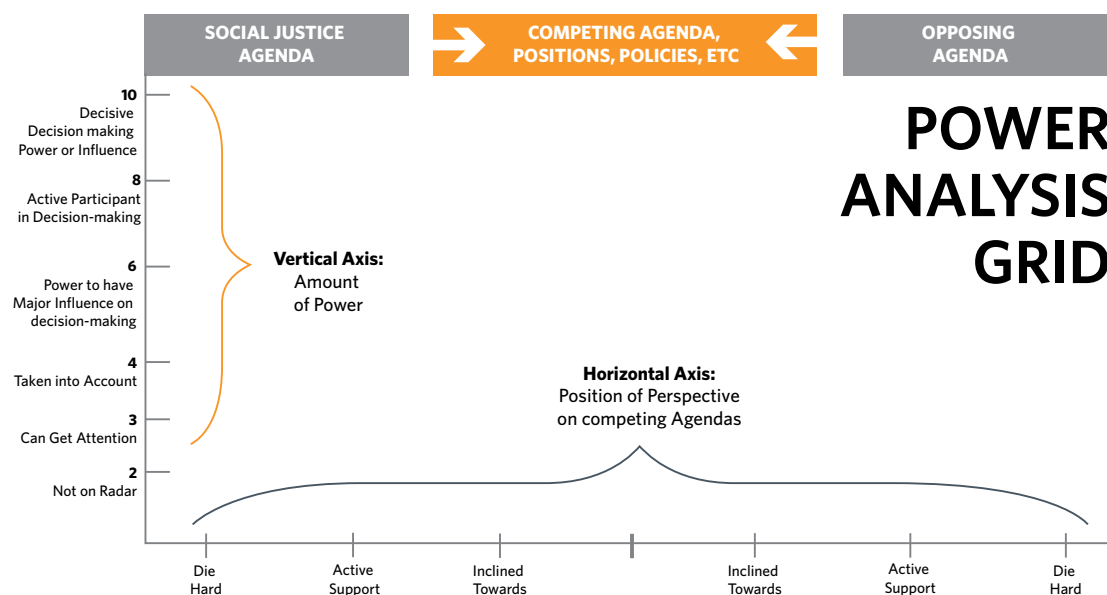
SOCIAL JUSTICE AGENDA

COMPETING AGENDA, POSITIONS, POLICIES, ETC

OPPOSING AGENDA

POWER ANALYSIS GRID

10
Decisive Decision making Power or Influence

8
Active Participant in Decision-making

6
Power to have Major Influence on decision-making

4
Taken into Account

3
Can Get Attention

2
Not on Radar

**Vertical Axis:** Amount of Power

**Horizontal Axis:** Position of Perspective on competing Agendas

Die Hard

Active Support

Inclined Towards

Inclined Towards

Active Support

Die Hard